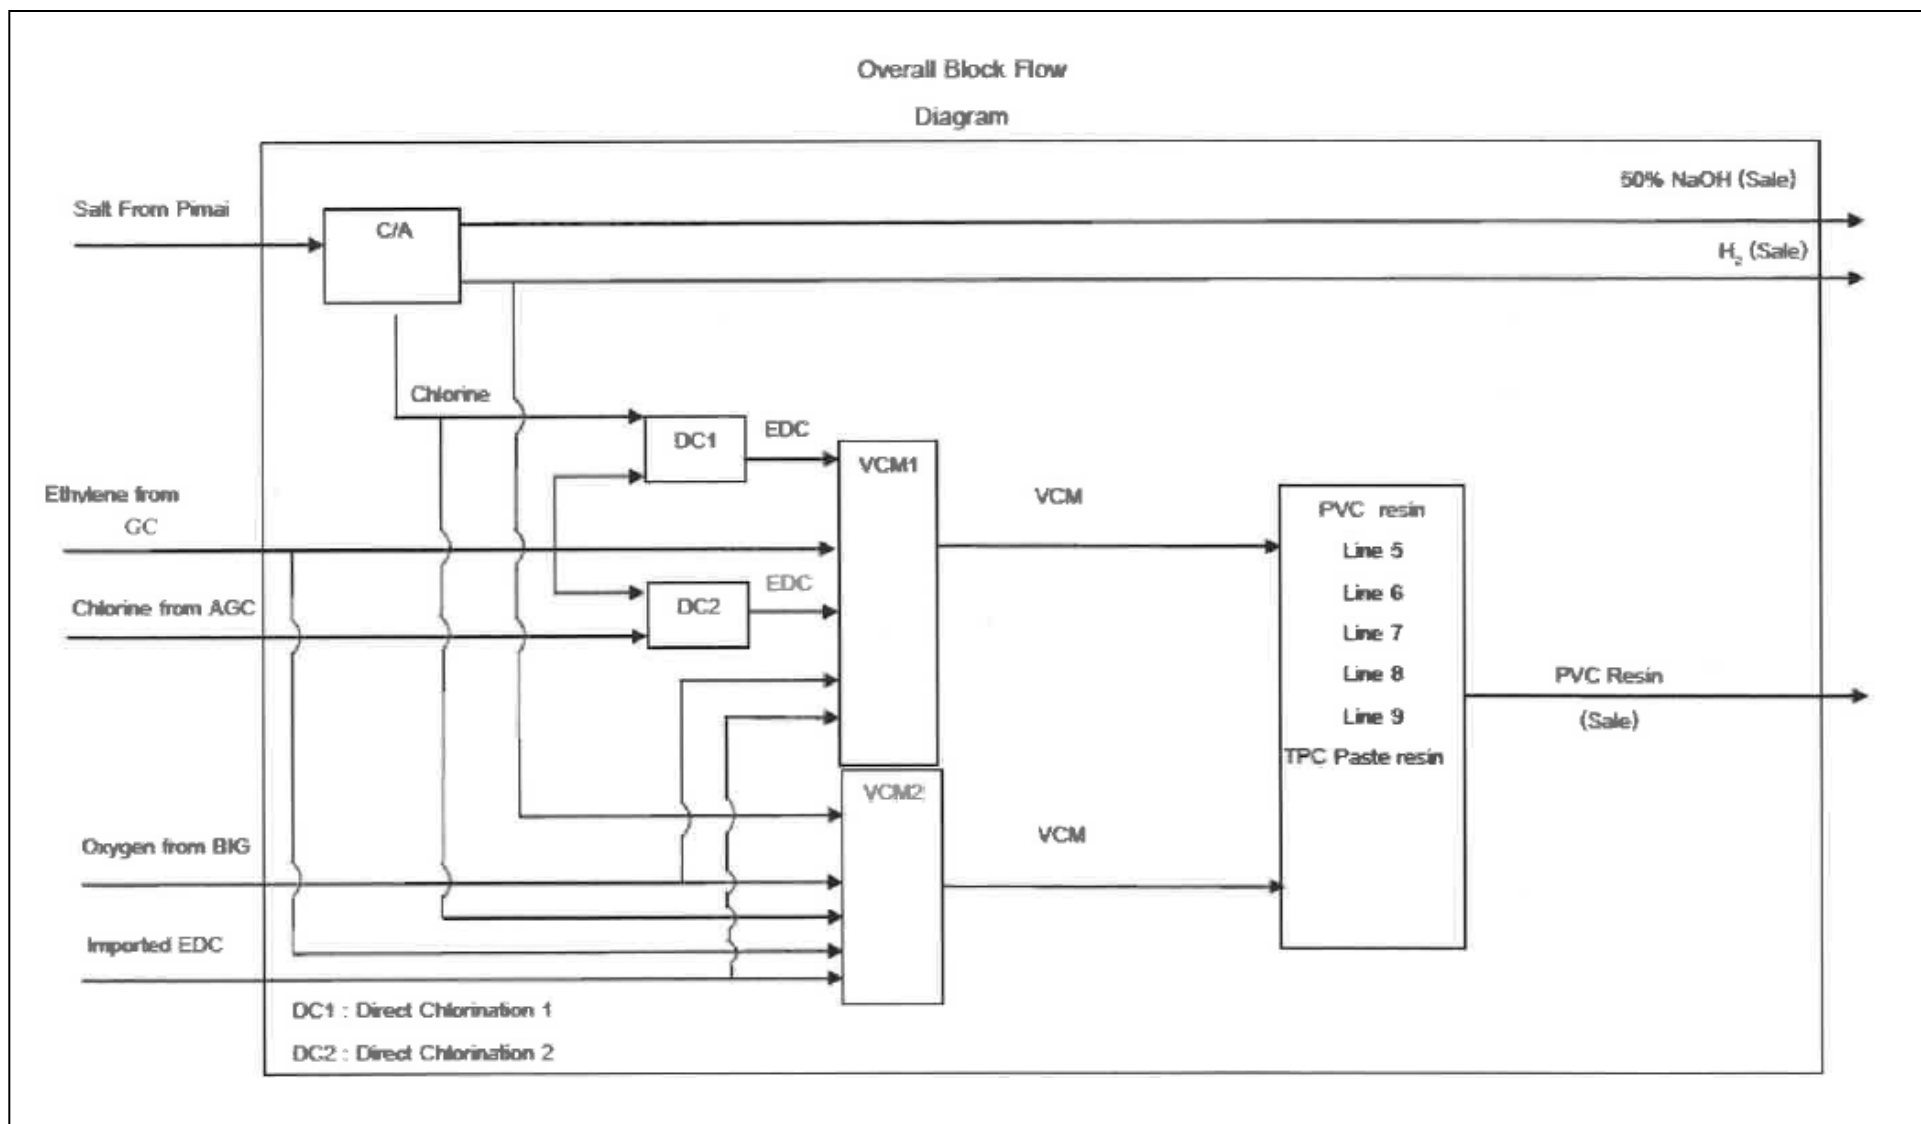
Overall Block Flow

Diagram

50% NaOH (Sale)

Salt From Pimai

C/A

$H_2$ (Sale)

Chlorine

DC1

EDC

VCM1

Ethylene from GC

VCM

PVC resin
Line 5
Line 6
Line 7
Line 8
Line 9
TPC Paste resin

Chlorine from AGC

DC2

EDC

PVC Resin
(Sale)

VCM2

Oxygen from BIG

VCM

Imported EDC

DC1 : Direct Chlorination 1

DC2 : Direct Chlorination 2